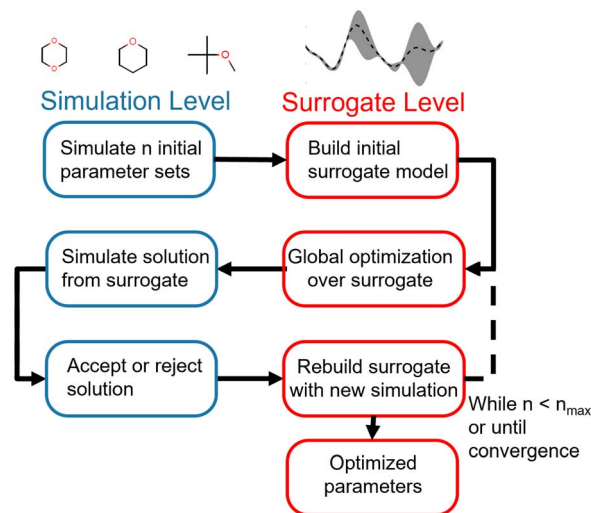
Simulation Level

Surrogate Level

Simulate n initial parameter sets

Build initial surrogate model

Simulate solution from surrogate

Global optimization over surrogate

Accept or reject solution

Rebuild surrogate with new simulation

While n < $n_{max}$ or until convergence

Optimized parameters